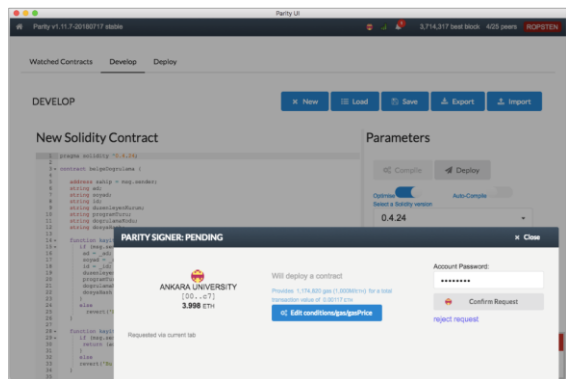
Parity UI

Parity v1.11.7-20180717 stable

3,714,317 best block 4/25 peers ROPSTEN

Watched Contracts Develop Deploy

DEVELOP

New Load Save Export Import

New Solidity Contract

pragma solidity ^0.4.24;

contract belgeOnaylama {

address sahip = msg.sender;
string ad;
string soyad;
string id;
string duzenleyenKurum;
string programTuru;
string dogrulamaKodu;
string dosyaHash;

function kayit
if (msg.sen
ad = _ad;
soyad =
id = _id;
duzenleye
programTu
dogrulama
dosyaHash
}
else
revert("
}

function kayit
if (msg.sen
return (a
}
else
revert("K
}

Parameters

Compile Deploy

Optimize Auto-Compile

Select a Solidity version

0.4.24

PARITY SIGNER: PENDING

Close

ANKARA UNIVERSITY
[D0...c7]
3.998 ETH

Will deploy a contract

Provides 1,174,820 gas (1,000Mwei) for a total transaction value of 0.00117 ETH

Edit conditions/gas/gasPrice

Account Password:

•••••••••

Confirm Request

reject request

Requested via current tab